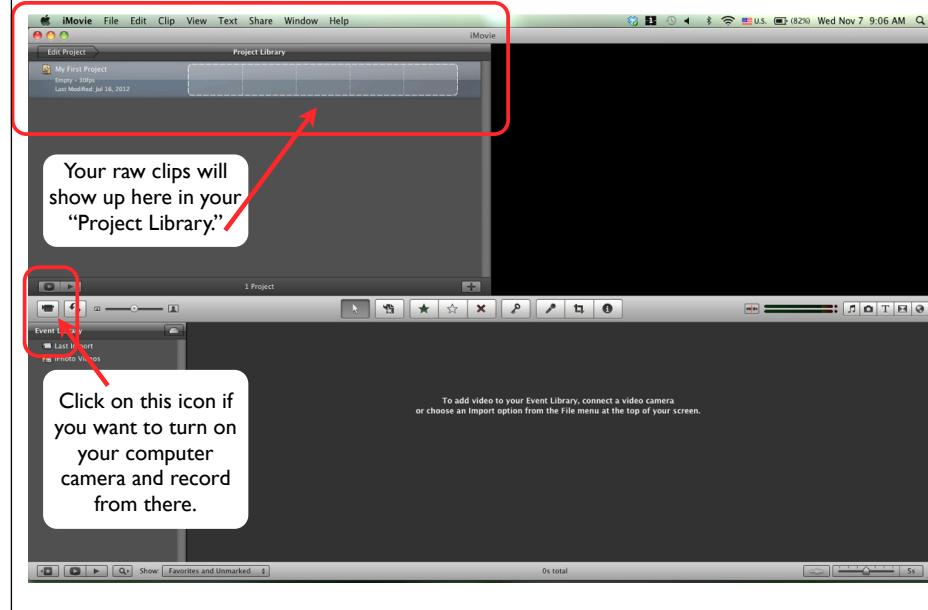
iMovie File Edit Clip View Text Share Window Help

U.S. (82%) Wed Nov 7 9:06 AM

iMovie

Edit Project

Project Library

My First Project
Empty - 30fps
Last Modified: Jul 16, 2012

Your raw clips will show up here in your "Project Library."

1 Project

Event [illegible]
Last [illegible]
iPhoto Videos

To add video to your Event Library, connect a video camera
or choose an Import option from the File menu at the top of your screen.

Click on this icon if you want to turn on your computer camera and record from there.

Show: Favorites and Unmarked

0s total

5s